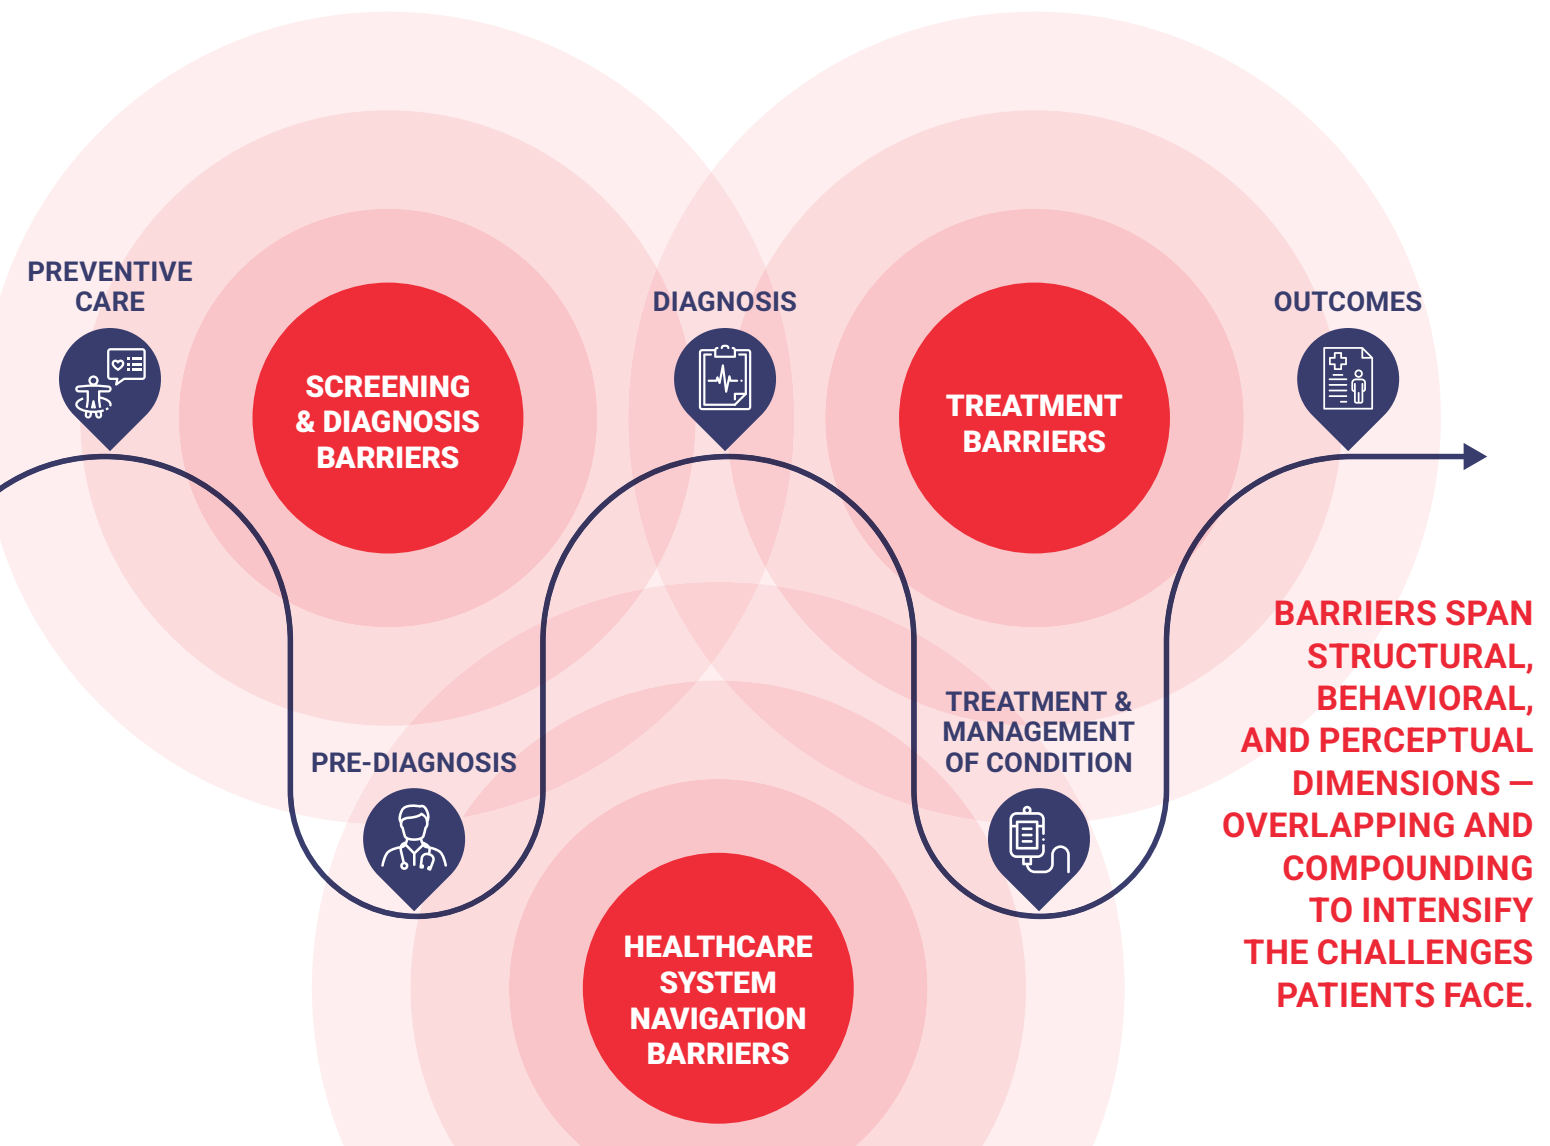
PREVENTIVE CARE

SCREENING & DIAGNOSIS BARRIERS

DIAGNOSIS

TREATMENT BARRIERS

OUTCOMES

PRE-DIAGNOSIS

TREATMENT & MANAGEMENT OF CONDITION

HEALTHCARE SYSTEM NAVIGATION BARRIERS

BARRIERS SPAN STRUCTURAL, BEHAVIORAL, AND PERCEPTUAL DIMENSIONS — OVERLAPPING AND COMPOUNDING TO INTENSIFY THE CHALLENGES PATIENTS FACE.